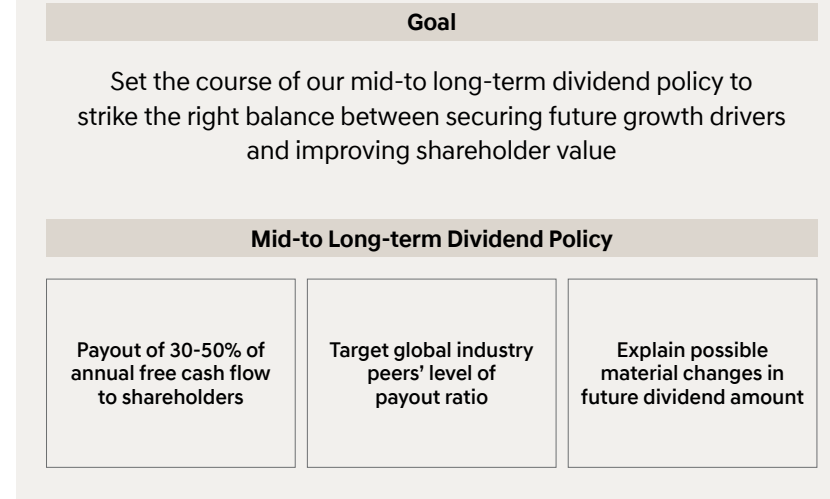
Goal

Set the course of our mid-to long-term dividend policy to strike the right balance between securing future growth drivers and improving shareholder value

Mid-to Long-term Dividend Policy

Payout of 30-50% of annual free cash flow to shareholders

Target global industry peers' level of payout ratio

Explain possible material changes in future dividend amount